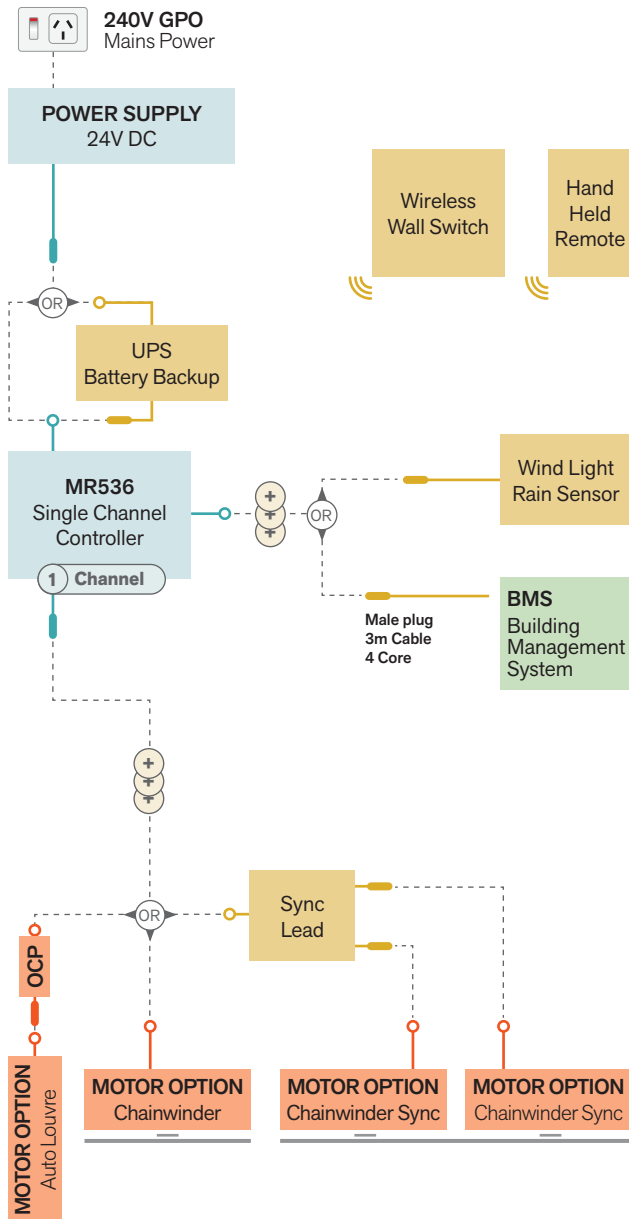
240V GPO
Mains Power

POWER SUPPLY
24V DC

Wireless
Wall Switch

Hand
Held
Remote

OR

UPS
Battery Backup

MR536
Single Channel
Controller

1 Channel

+
+
+

OR

Wind Light
Rain Sensor

BMS
Building
Management
System

Male plug
3m Cable
4 Core

+
+
+

OR

Sync
Lead

OCP

MOTOR OPTION
Auto Louvre

MOTOR OPTION
Chainwinder

MOTOR OPTION
Chainwinder Sync

MOTOR OPTION
Chainwinder Sync